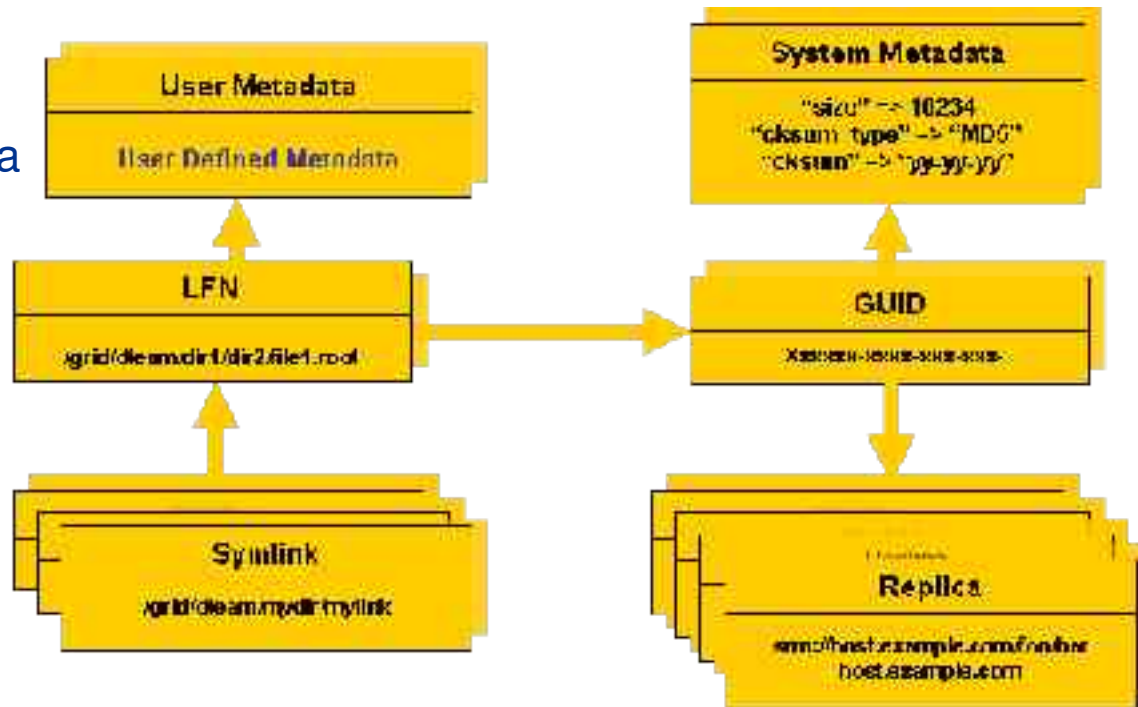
a

User Metadata

User Defined Metadata

System Metadata

"size" -> 10234
"cksum_type" -> "MD5"
"cksum" -> "yyy-yyy-yyy"

LFN

/grid/dteam/dir1/dir2/file1.root

GUID

Xxxxxx-xxxx-xxxx-xxxx-

Symlink

/grid/dteam/mydir/mylink

Replica

srm://host.example.com/foo/bar
host.example.com